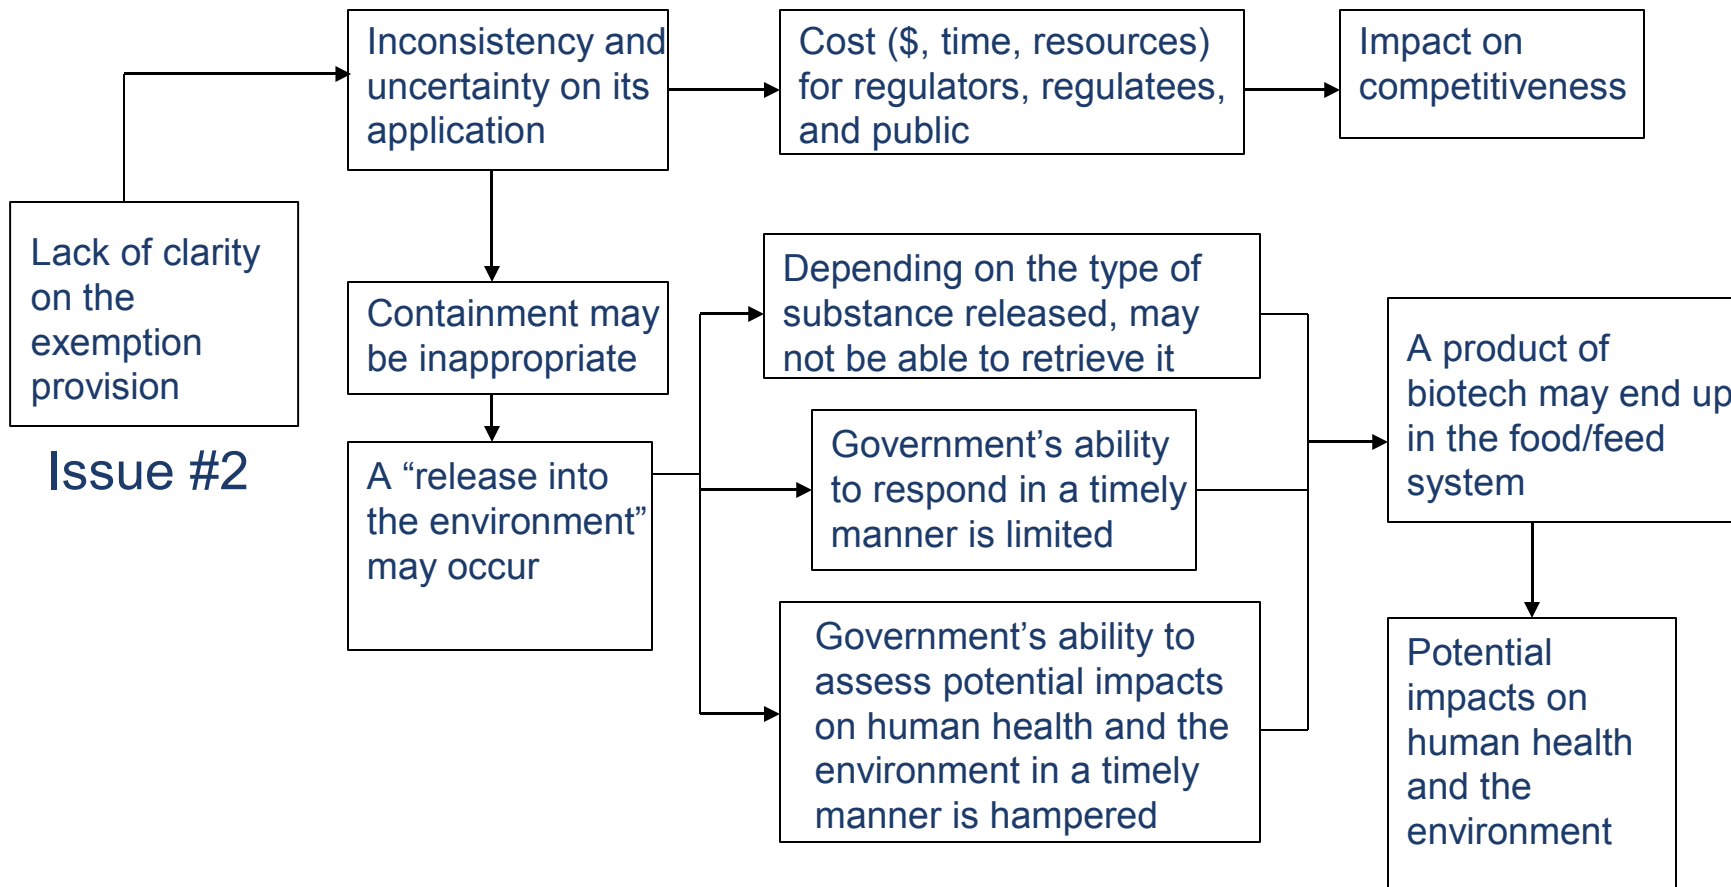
Lack of clarity on the exemption provision

Issue #2

Inconsistency and uncertainty on its application

Cost ($, time, resources) for regulators, regulatees, and public

Impact on competitiveness

Containment may be inappropriate

A “release into the environment” may occur

Depending on the type of substance released, may not be able to retrieve it

Government’s ability to respond in a timely manner is limited

Government’s ability to assess potential impacts on human health and the environment in a timely manner is hampered

A product of biotech may end up in the food/feed system

Potential impacts on human health and the environment